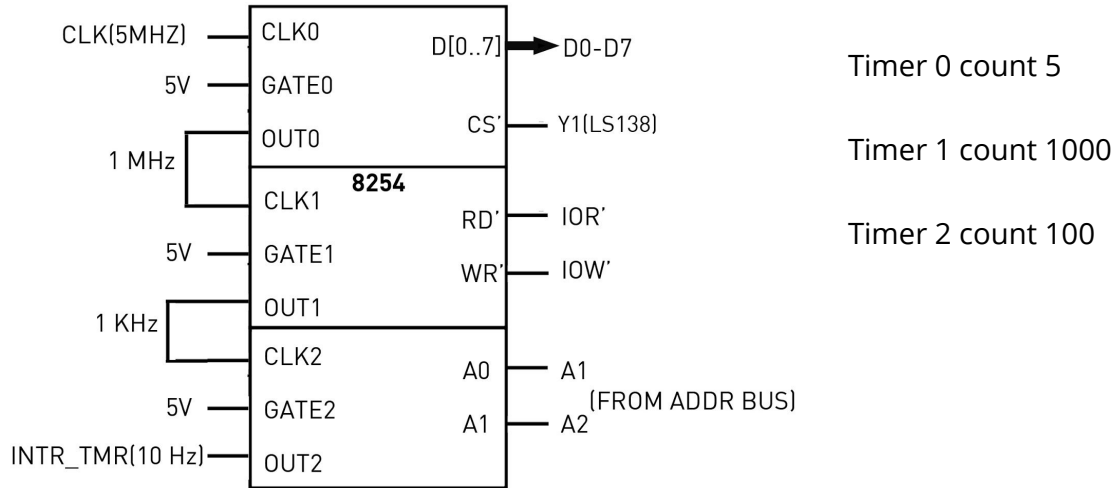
CLK(5MHZ)
CLK0
D[0..7]
D0-D7
5V
GATE0
OUT0
CS'
Y1(LS138)
1 MHz
8254
CLK1
RD'
IOR'
5V
GATE1
WR'
IOW'
OUT1
1 KHz
CLK2
A0
A1
5V
GATE2
A1
A2
(FROM ADDR BUS)
INTR_TMR(10 Hz)
OUT2

Timer 0 count 5

Timer 1 count 1000

Timer 2 count 100